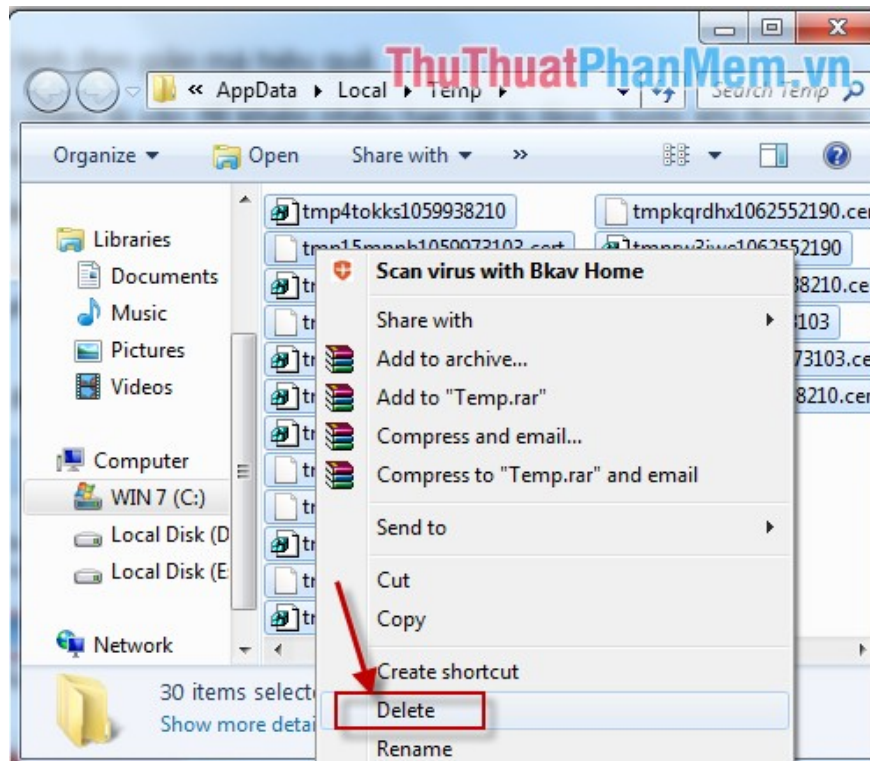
ThuThuatPhanMem.vn

« AppData ▸ Local ▸ Temp ▸

Search Temp

Organize ▾ Open Share with ▾ »

Libraries
Documents
Music
Pictures
Videos

Computer
WIN 7 (C:)
Local Disk (D
Local Disk (E

Network

tmp4tokks1059938210
tmpkqrdhx1062552190.cer
tmp15mpnb1059973103.cert
tmppv3iwc1062552190
tr
38210.cer
tr
103
tr
73103.cer
tr
8210.cer
tr
tr
tr
tr
tr
tr

Scan virus with Bkav Home
Share with
Add to archive...
Add to "Temp.rar"
Compress and email...
Compress to "Temp.rar" and email
Send to
Cut
Copy
Create shortcut
Delete
Rename

30 items selecte
Show more detai